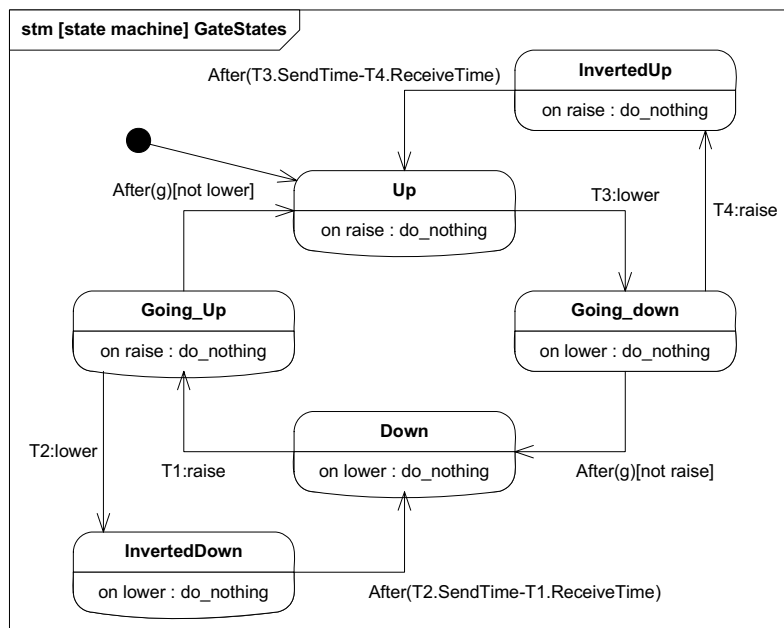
stm [state machine] GateStates

After(T3.SendTime-T4.ReceiveTime)

InvertedUp
on raise : do_nothing

After(g)[not lower]

Up
on raise : do_nothing

T3:lower

T4:raise

Going_Up
on raise : do_nothing

Going_down
on lower : do_nothing

Down
on lower : do_nothing

T2:lower

T1:raise

After(g)[not raise]

InvertedDown
on lower : do_nothing

After(T2.SendTime-T1.ReceiveTime)